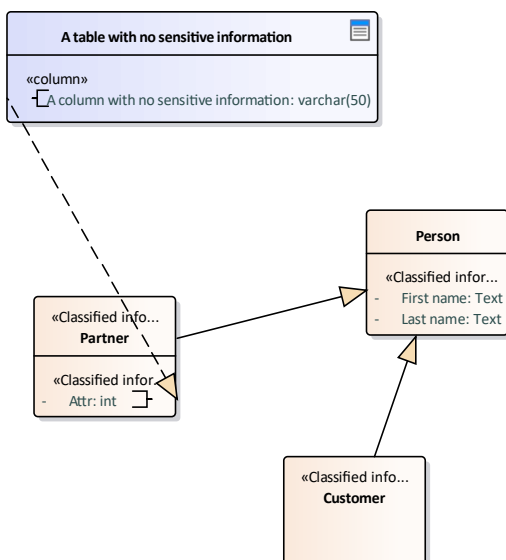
A table with no sensitive information

«column»
A column with no sensitive information: varchar(50)

Person

«Classified infor...
- First name: Text
- Last name: Text

«Classified info...
Partner

«Classified infor...
- Attr: int

«Classified info...
Customer